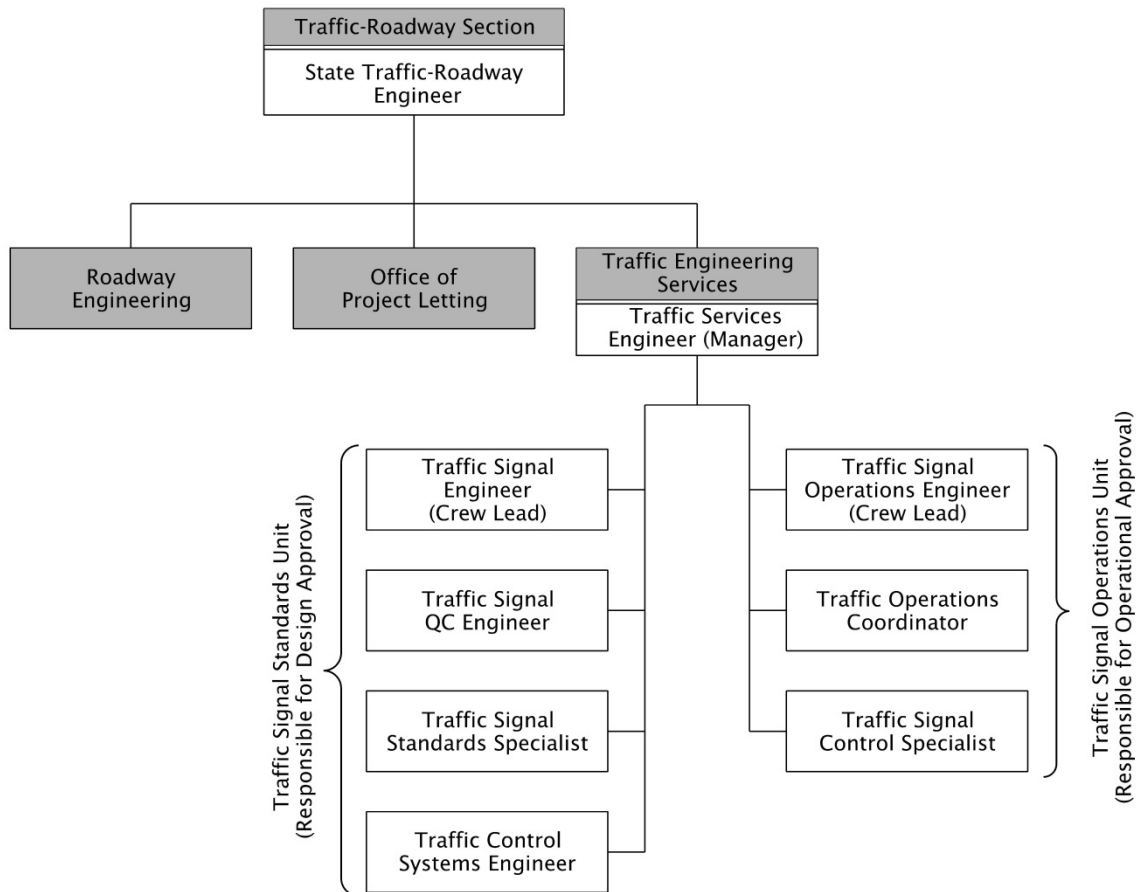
Traffic-Roadway Section
State Traffic-Roadway Engineer

Roadway Engineering

Office of Project Letting

Traffic Engineering Services
Traffic Services Engineer (Manager)

Traffic Signal Standards Unit
(Responsible for Design Approval)

Traffic Signal Engineer (Crew Lead)

Traffic Signal QC Engineer

Traffic Signal Standards Specialist

Traffic Control Systems Engineer

Traffic Signal Operations Engineer (Crew Lead)

Traffic Operations Coordinator

Traffic Signal Control Specialist

Traffic Signal Operations Unit
(Responsible for Operational Approval)